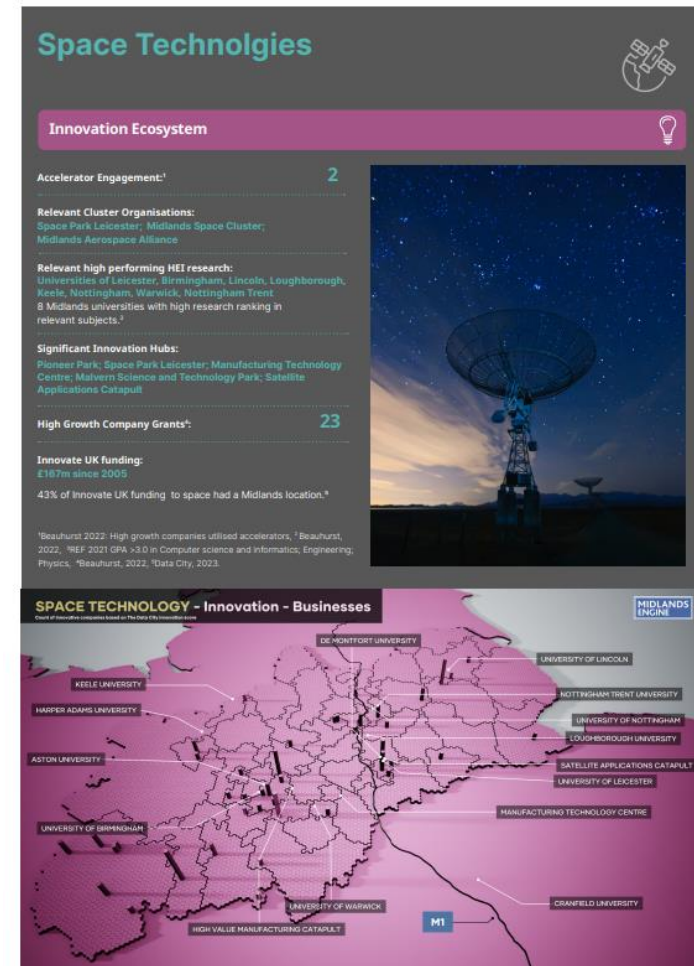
Space Technolgies

Innovation Ecosystem

Accelerator Engagement:¹ 2

Relevant Cluster Organisations:
Space Park Leicester; Midlands Space Cluster; Midlands Aerospace Alliance

Relevant high performing HEI research:
Universities of Leicester, Birmingham, Lincoln, Loughborough, Keele, Nottingham, Warwick, Nottingham Trent
8 Midlands universities with high research ranking in relevant subjects.³

Significant Innovation Hubs:
Pioneer Park; Space Park Leicester; Manufacturing Technology Centre; Malvern Science and Technology Park; Satellite Applications Catapult

High Growth Company Grants⁴: 23

Innovate UK funding:
£167m since 2005
43% of Innovate UK funding to space had a Midlands location.⁵

¹Beauhurst 2022: High growth companies utilised accelerators, ² Beauhurst, 2022, ³REF 2021 GPA >3.0 in Computer science and informatics; Engineering; Physics, ⁴Beauhurst, 2022, ⁵Data City, 2023.

SPACE TECHNOLOGY - Innovation - Businesses
Count of innovative companies based on The Data City innovation score

MIDLANDS ENGINE

DE MONTFORT UNIVERSITY
UNIVERSITY OF LINCOLN
KEELE UNIVERSITY
NOTTINGHAM TRENT UNIVERSITY
HARPER ADAMS UNIVERSITY
UNIVERSITY OF NOTTINGHAM
LOUGHBOROUGH UNIVERSITY
ASTON UNIVERSITY
SATELLITE APPLICATIONS CATAPULT
UNIVERSITY OF LEICESTER
MANUFACTURING TECHNOLOGY CENTRE
UNIVERSITY OF BIRMINGHAM
CRANFIELD UNIVERSITY
UNIVERSITY OF WARWICK
M1
HIGH VALUE MANUFACTURING CATAPULT